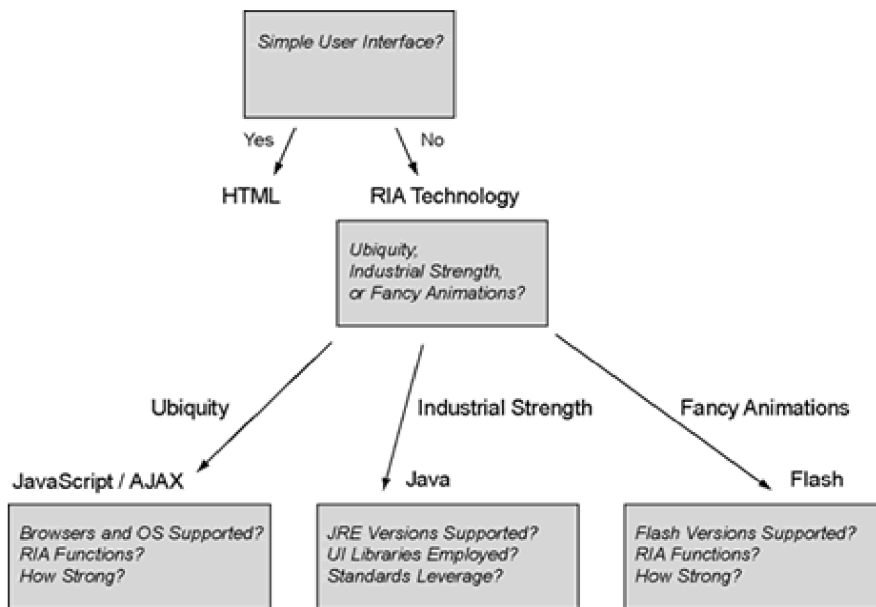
Simple User Interface?

Yes

No

HTML

RIA Technology

Ubiquity, Industrial Strength, or Fancy Animations?

Ubiquity

Industrial Strength

Fancy Animations

JavaScript / AJAX

Java

Flash

Browsers and OS Supported? RIA Functions? How Strong?

JRE Versions Supported? UI Libraries Employed? Standards Leverage?

Flash Versions Supported? RIA Functions? How Strong?